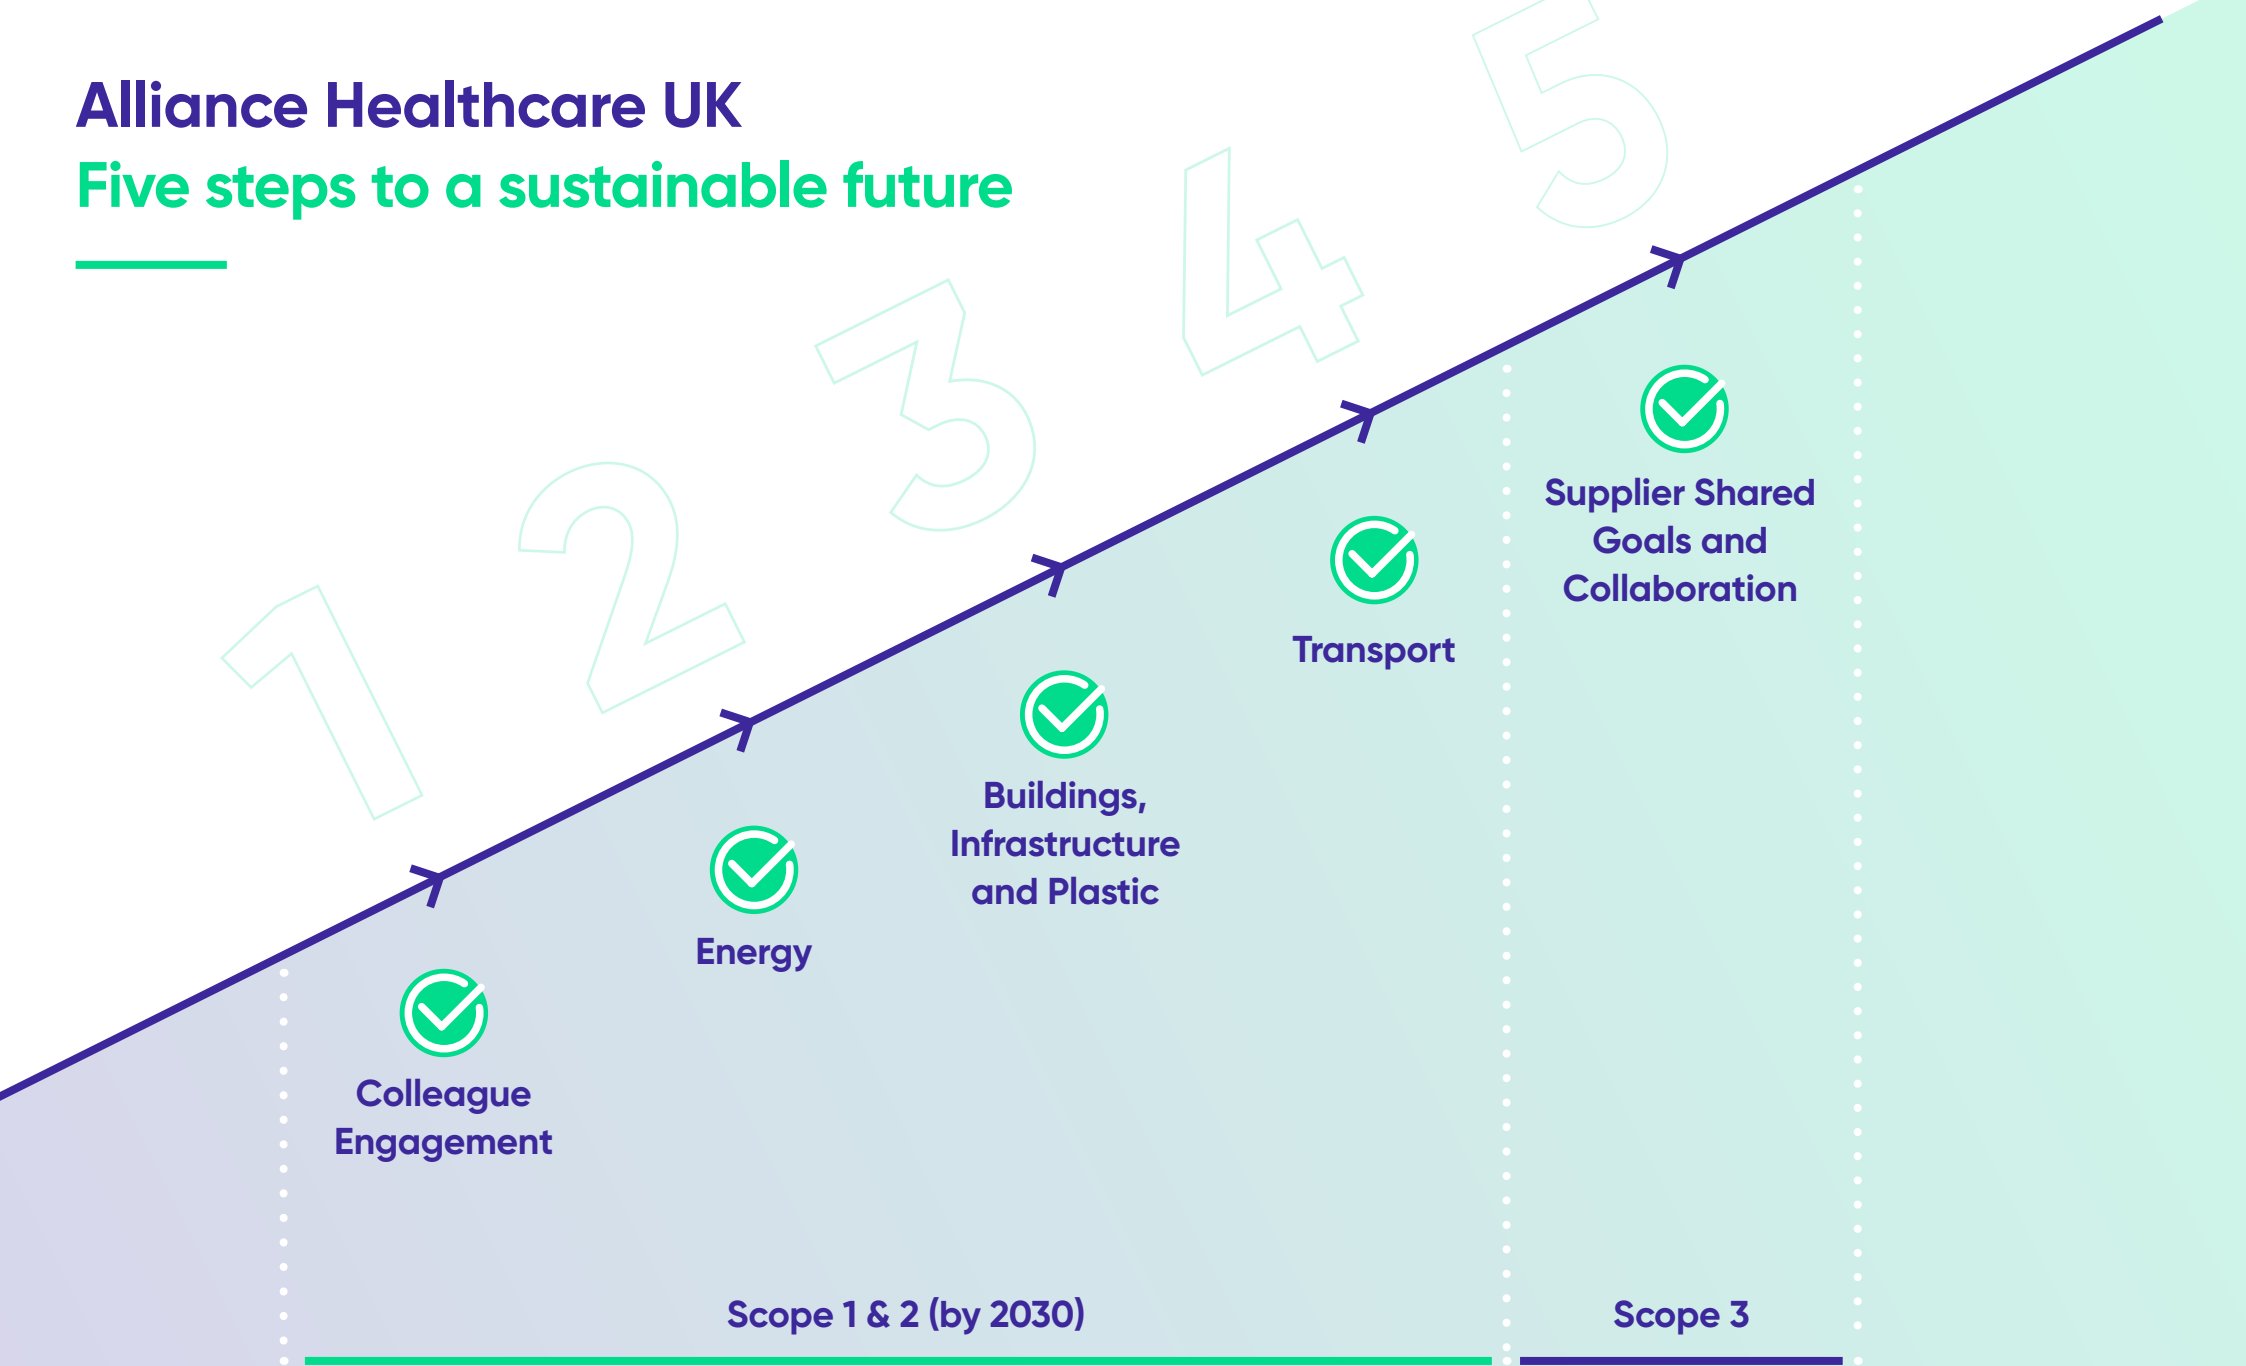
Alliance Healthcare UK
Five steps to a sustainable future

1 2 3 4 5

Colleague Engagement

Energy

Buildings, Infrastructure and Plastic

Transport

Supplier Shared Goals and Collaboration

Scope 1 & 2 (by 2030)

Scope 3